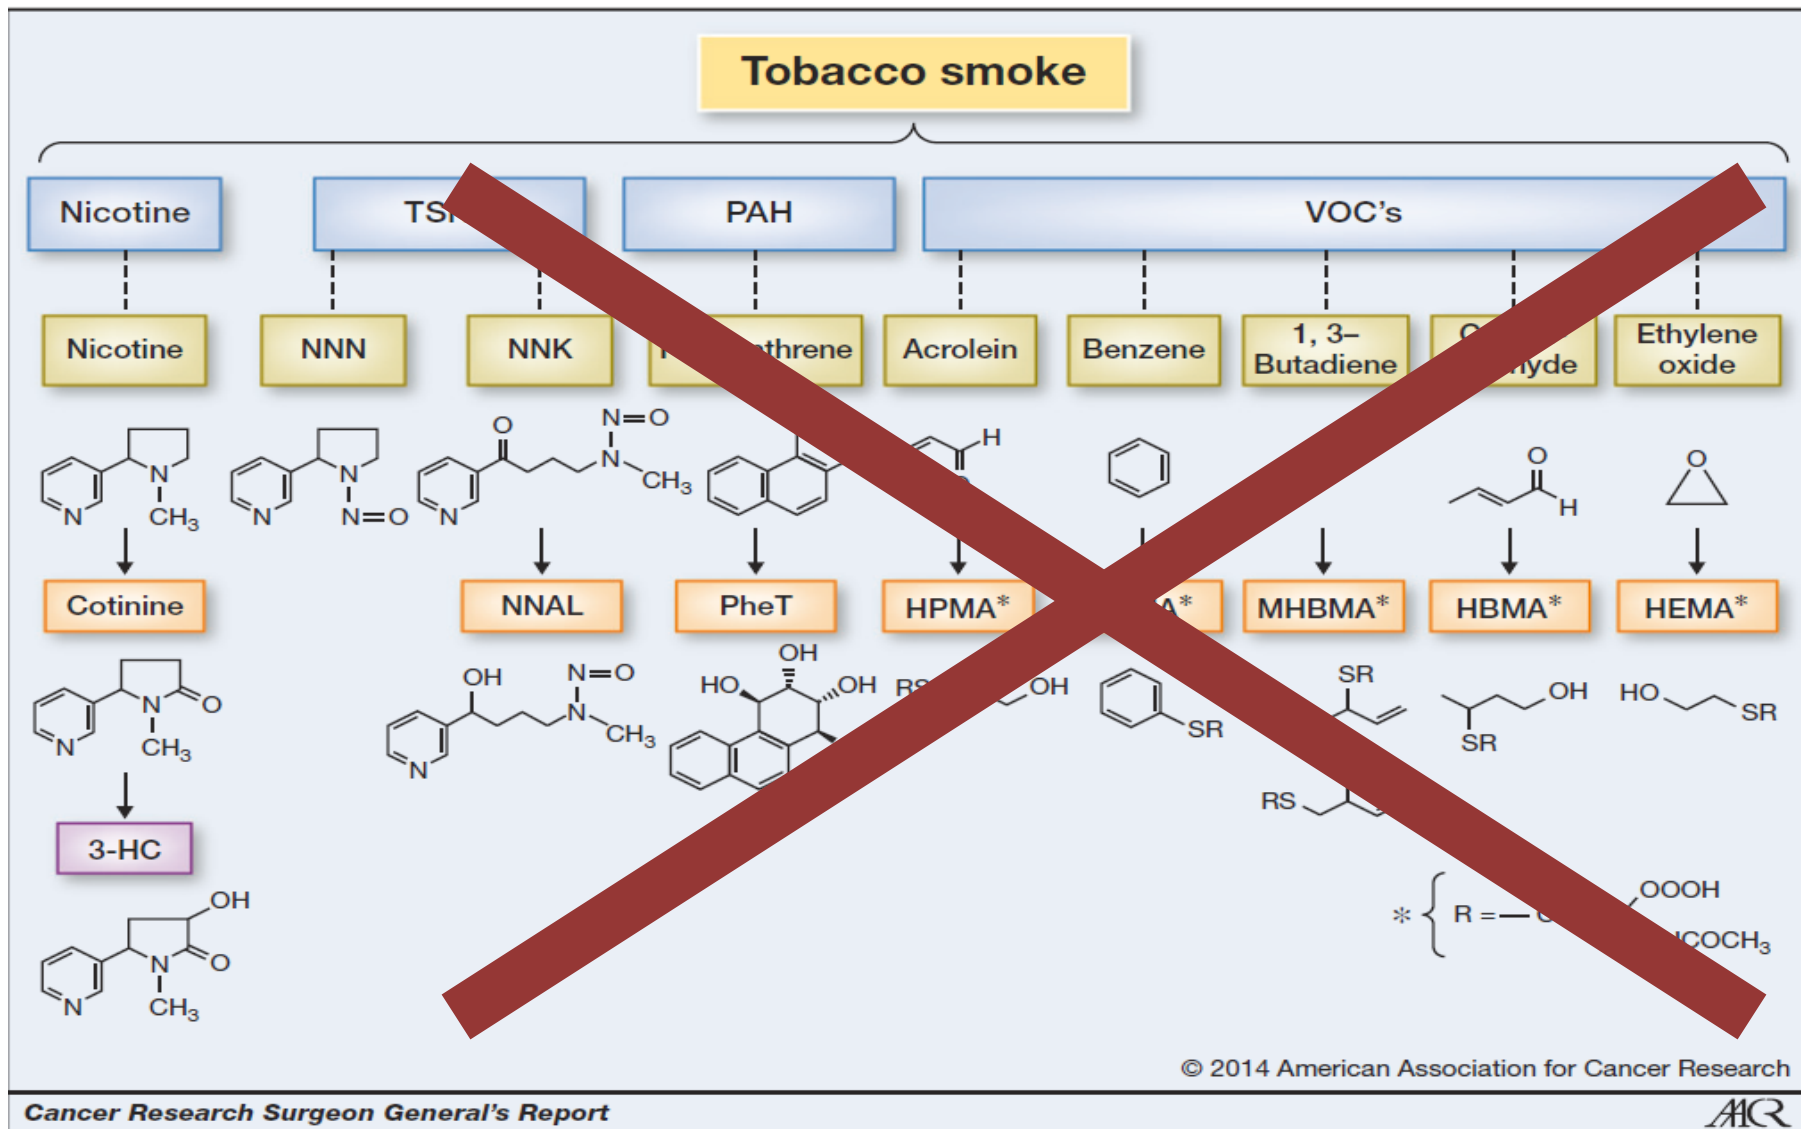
Tobacco smoke

Nicotine

TS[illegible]

PAH

VOC's

Nicotine

NNN

NNK

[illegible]threne

Acrolein

Benzene

1, 3–Butadiene

C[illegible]hyde

Ethylene oxide

N
CH$_3$

N
N
N=O

O
N=O
N
N
CH$_3$

H

O
H

O

Cotinine

NNAL

PheT

HPMA*

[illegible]A*

MHBMA*

HBMA*

HEMA*

N
N
CH$_3$
O

OH
N=O
N
N
CH$_3$

OH
HO
OH

RS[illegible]OH

SR

SR

OH
SR

HO
SR

RS

3-HC

OH
N
N
CH$_3$
O

* { R = C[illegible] OOOH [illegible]COCH$_3$

© 2014 American Association for Cancer Research

Cancer Research Surgeon General's Report

AACR